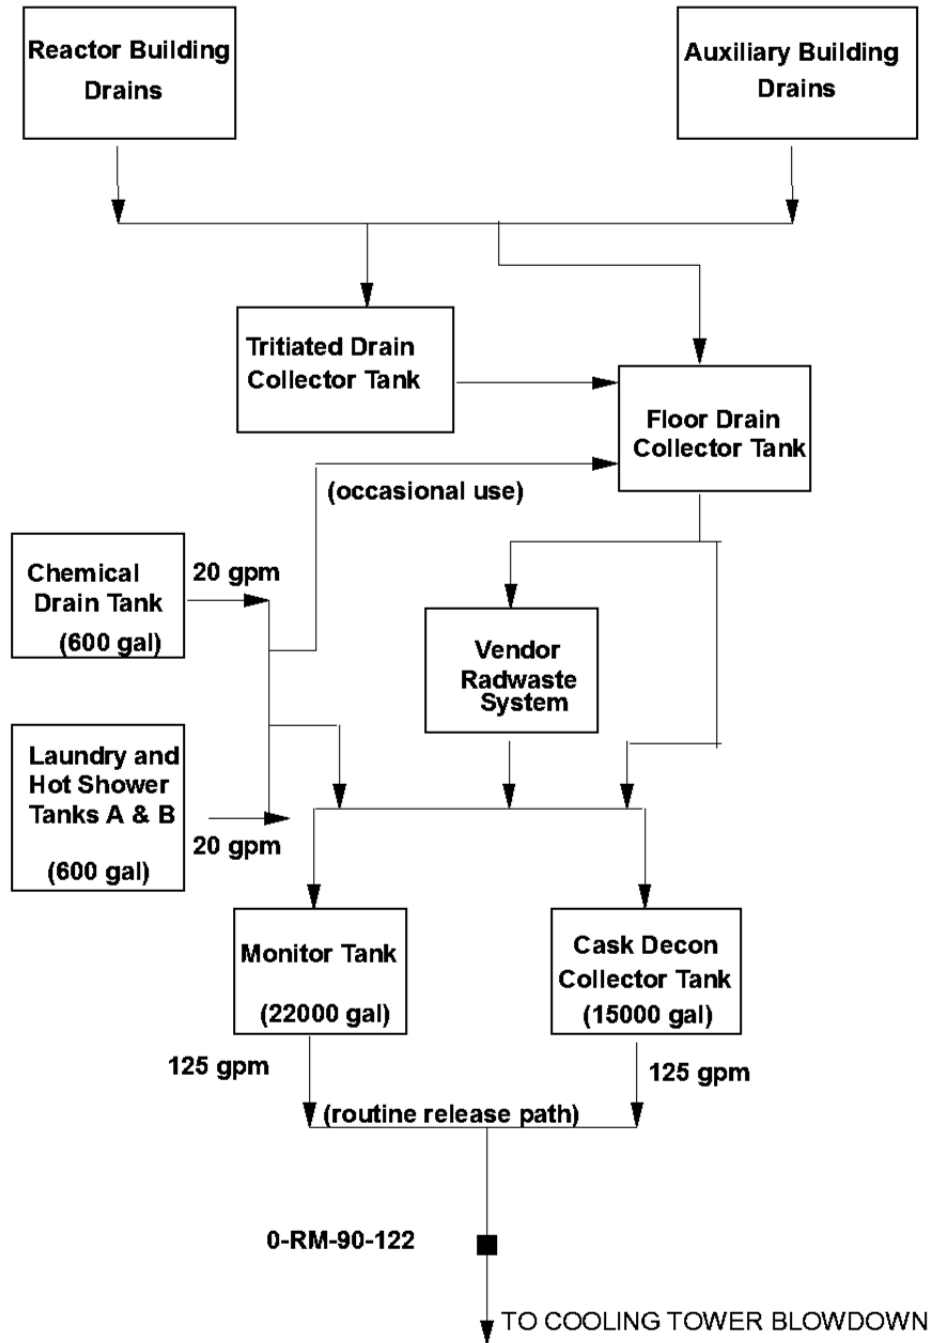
Reactor Building Drains

Auxiliary Building Drains

Tritiated Drain Collector Tank

Floor Drain Collector Tank

(occasional use)

Chemical Drain Tank (600 gal)

20 gpm

Vendor Radwaste System

Laundry and Hot Shower Tanks A & B

(600 gal)

20 gpm

Monitor Tank

(22000 gal)

Cask Decon Collector Tank

(15000 gal)

125 gpm

125 gpm

(routine release path)

0-RM-90-122

TO COOLING TOWER BLOWDOWN